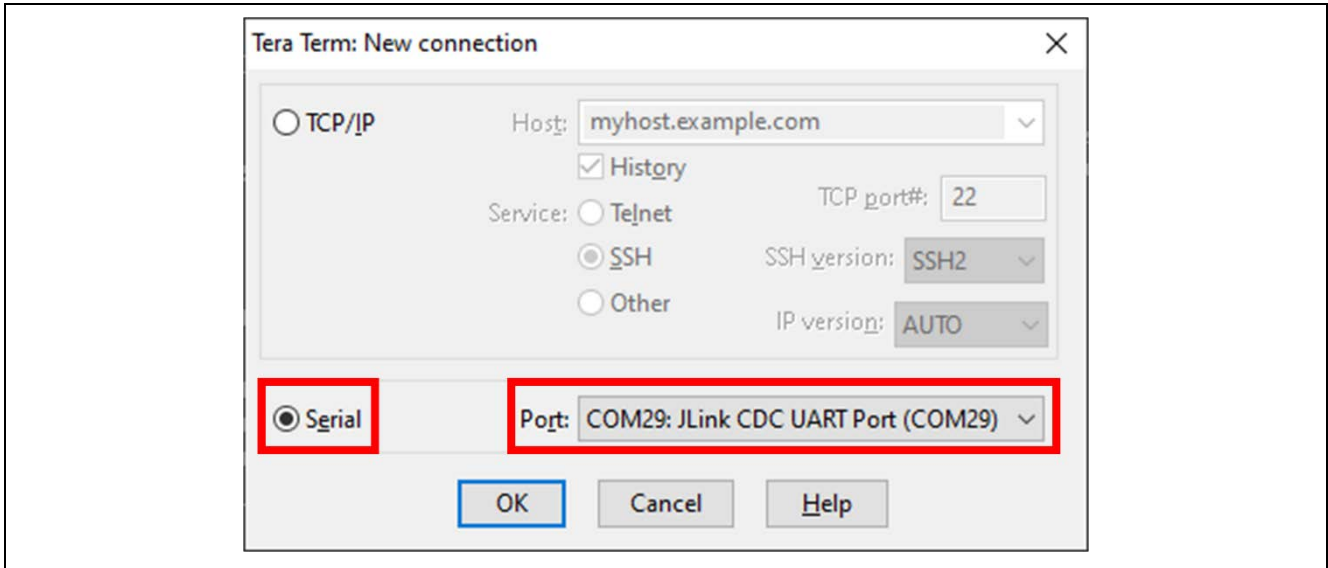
Tera Term: New connection

TCP/IP

Host: myhost.example.com

History

Service: Telnet

SSH

Other

TCP port#: 22

SSH version: SSH2

IP version: AUTO

Serial

Port: COM29: JLink CDC UART Port (COM29)

OK

Cancel

Help